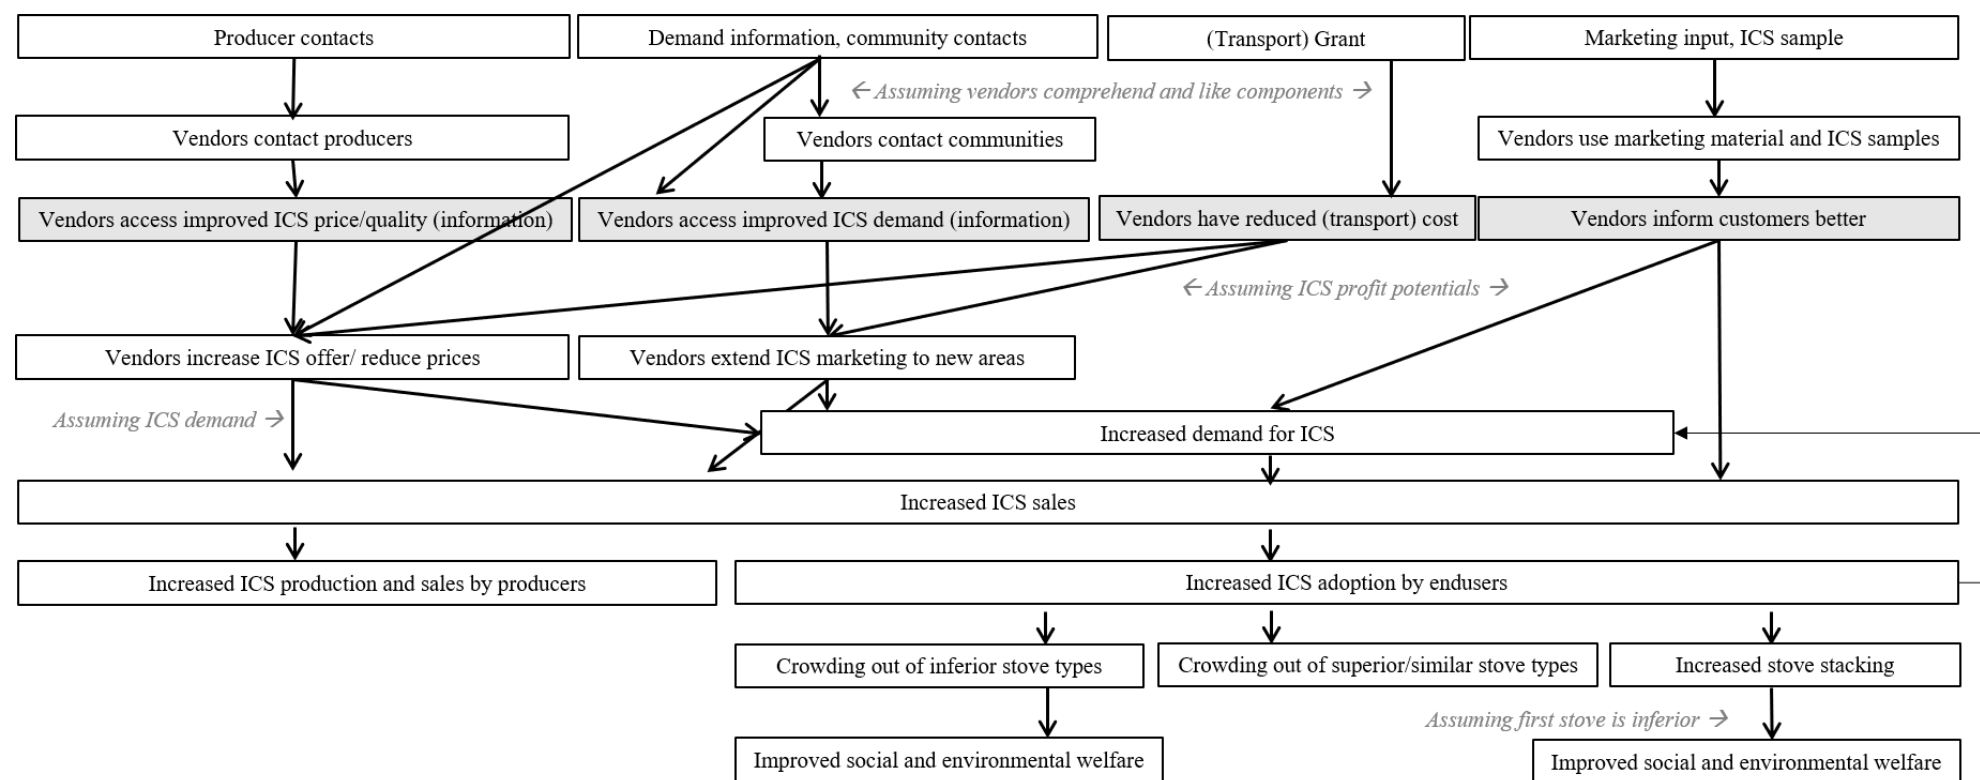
Producer contacts

Demand information, community contacts

(Transport) Grant

Marketing input, ICS sample

← Assuming vendors comprehend and like components →

Vendors contact producers

Vendors contact communities

Vendors use marketing material and ICS samples

Vendors access improved ICS price/quality (information)

Vendors access improved ICS demand (information)

Vendors have reduced (transport) cost

Vendors inform customers better

← Assuming ICS profit potentials →

Vendors increase ICS offer/ reduce prices

Vendors extend ICS marketing to new areas

Assuming ICS demand →

Increased demand for ICS

Increased ICS sales

Increased ICS production and sales by producers

Increased ICS adoption by endusers

Crowding out of inferior stove types

Crowding out of superior/similar stove types

Increased stove stacking

Assuming first stove is inferior →

Improved social and environmental welfare

Improved social and environmental welfare